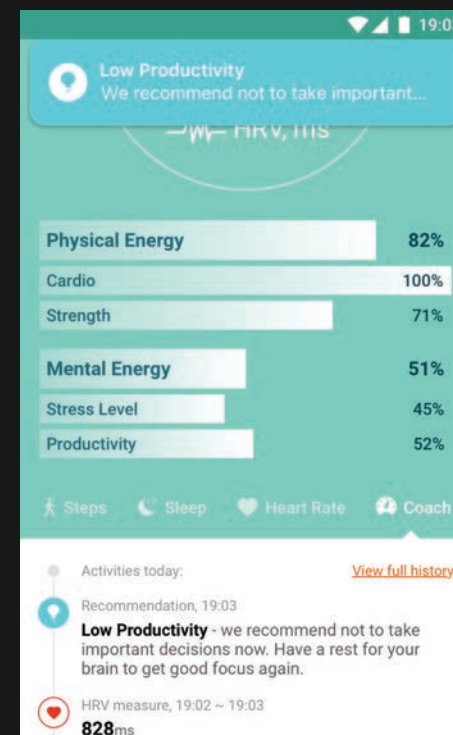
19:0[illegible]

Low Productivity
We recommend not to take important...

HRV, ms

Physical Energy 82%
Cardio 100%
Strength 71%

Mental Energy 51%
Stress Level 45%
Productivity 52%

Steps Sleep Heart Rate Coach

Activities today:
View full history

Recommendation, 19:03
**Low Productivity** - we recommend not to take important decisions now. Have a rest for your brain to get good focus again.

HRV measure, 19:02 ~ 19:03
828ms